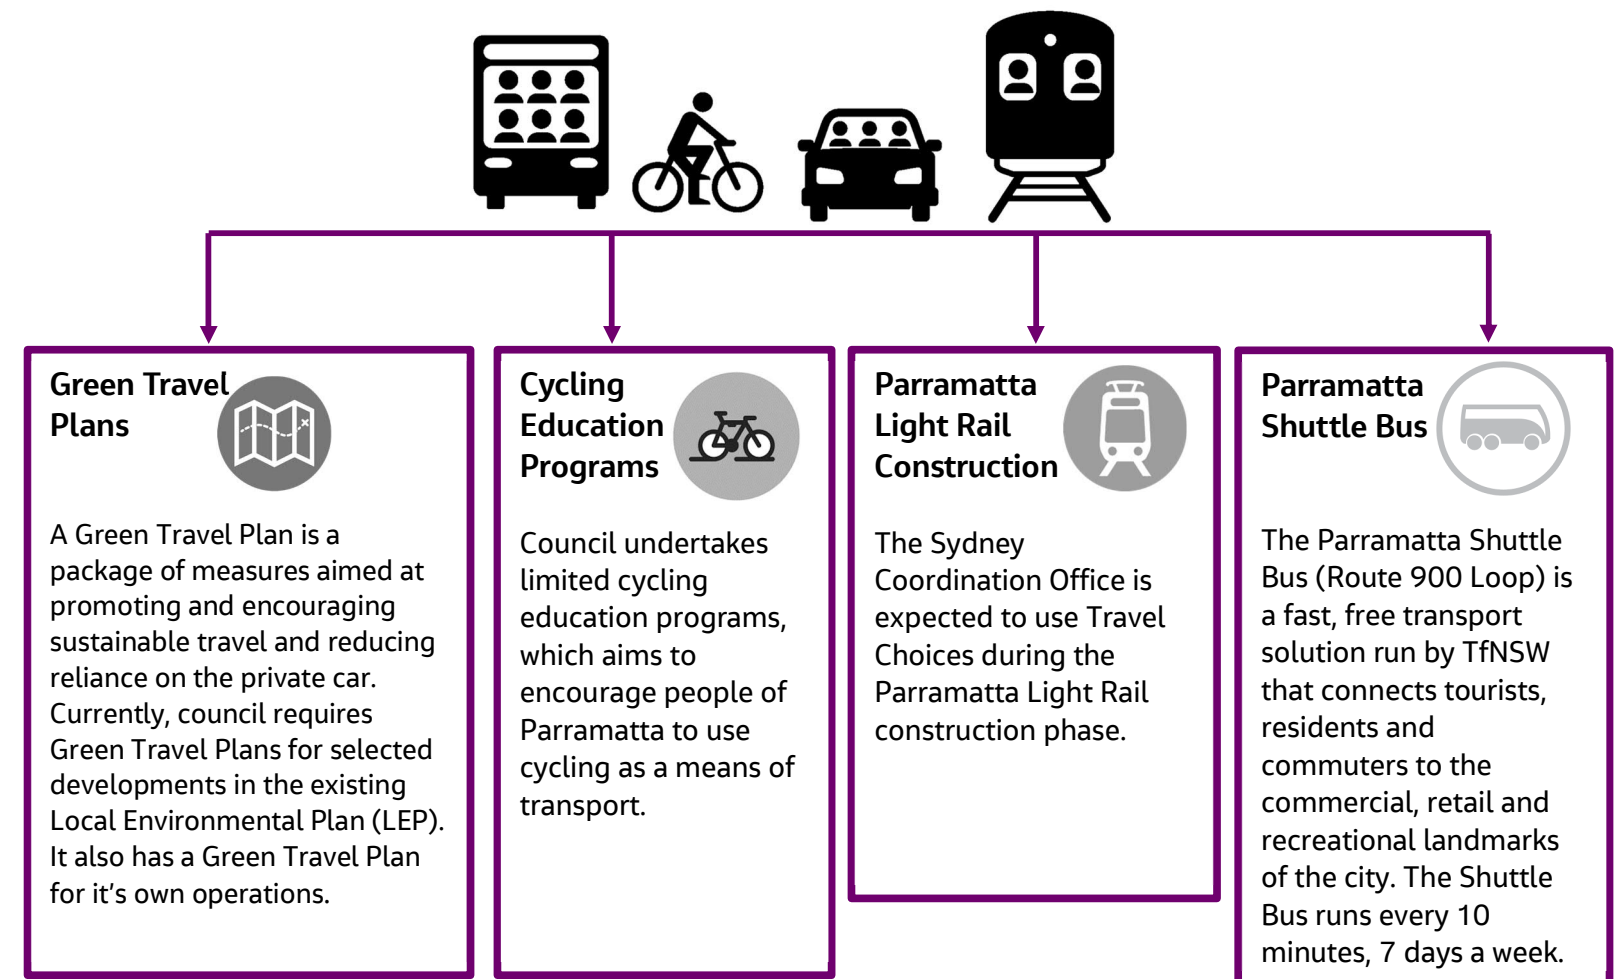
Green Travel Plans

A Green Travel Plan is a package of measures aimed at promoting and encouraging sustainable travel and reducing reliance on the private car. Currently, council requires Green Travel Plans for selected developments in the existing Local Environmental Plan (LEP). It also has a Green Travel Plan for it's own operations.

Cycling Education Programs

Council undertakes limited cycling education programs, which aims to encourage people of Parramatta to use cycling as a means of transport.

Parramatta Light Rail Construction

The Sydney Coordination Office is expected to use Travel Choices during the Parramatta Light Rail construction phase.

Parramatta Shuttle Bus

The Parramatta Shuttle Bus (Route 900 Loop) is a fast, free transport solution run by TfNSW that connects tourists, residents and commuters to the commercial, retail and recreational landmarks of the city. The Shuttle Bus runs every 10 minutes, 7 days a week.